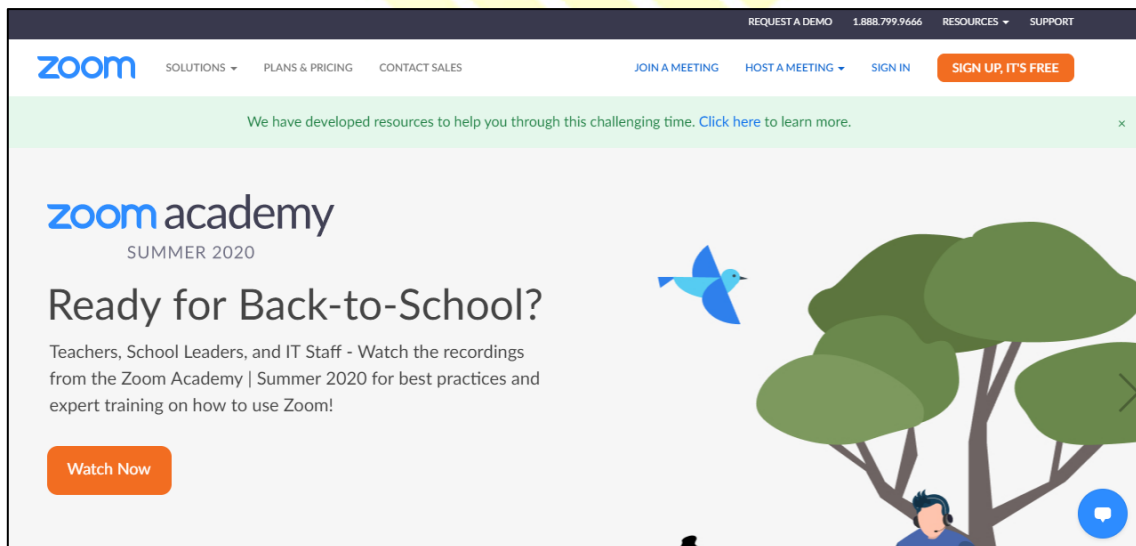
REQUEST A DEMO 1.888.799.9666 RESOURCES SUPPORT

zoom SOLUTIONS PLANS & PRICING CONTACT SALES JOIN A MEETING HOST A MEETING SIGN IN SIGN UP, IT'S FREE

We have developed resources to help you through this challenging time. Click here to learn more. ×

zoom academy
SUMMER 2020

Ready for Back-to-School?

Teachers, School Leaders, and IT Staff - Watch the recordings from the Zoom Academy | Summer 2020 for best practices and expert training on how to use Zoom!

Watch Now